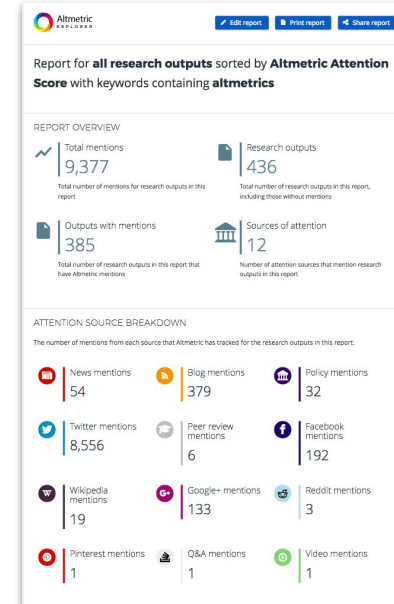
Altmetric EXPLORER

Edit report | Print report | Share report

Report for **all research outputs** sorted by **Altmetric Attention Score** with keywords containing **altmetrics**

REPORT OVERVIEW

Total mentions
9,377
Total number of mentions for research outputs in this report

Research outputs
436
Total number of research outputs in this report, including those without mentions

Outputs with mentions
385
Total number of research outputs in this report that have Altmetric mentions

Sources of attention
12
Number of attention sources that mention research outputs in this report

ATTENTION SOURCE BREAKDOWN

The number of mentions from each source that Altmetric has tracked for the research outputs in this report.

News mentions
54

Blog mentions
379

Policy mentions
32

Twitter mentions
8,556

Peer review mentions
6

Facebook mentions
192

Wikipedia mentions
19

Google+ mentions
133

Reddit mentions
3

Pinterest mentions
1

Q&A mentions
1

Video mentions
1